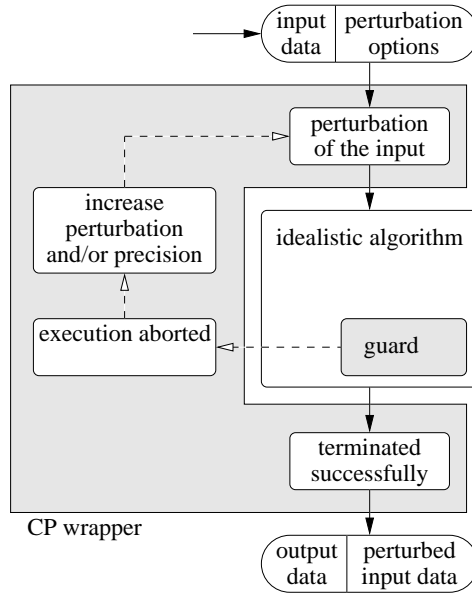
input data | perturbation options

perturbation of the input

increase perturbation and/or precision

idealistic algorithm

execution aborted

guard

terminated successfully

CP wrapper

output data | perturbed input data